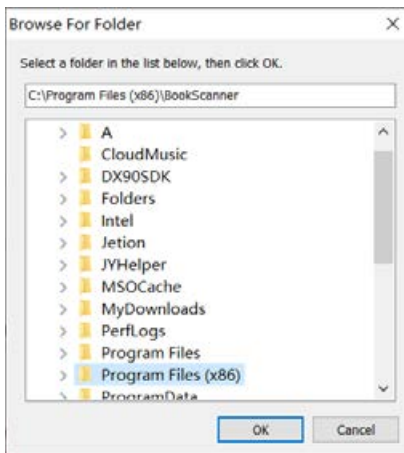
Browse For Folder

Select a folder in the list below, then click OK.

C:\Program Files (x86)\BookScanner

A
CloudMusic
DX90SDK
Folders
Intel
Jetion
JYHelper
MSOCache
MyDownloads
PerfLogs
Program Files
Program Files (x86)
ProgramData

OK
Cancel